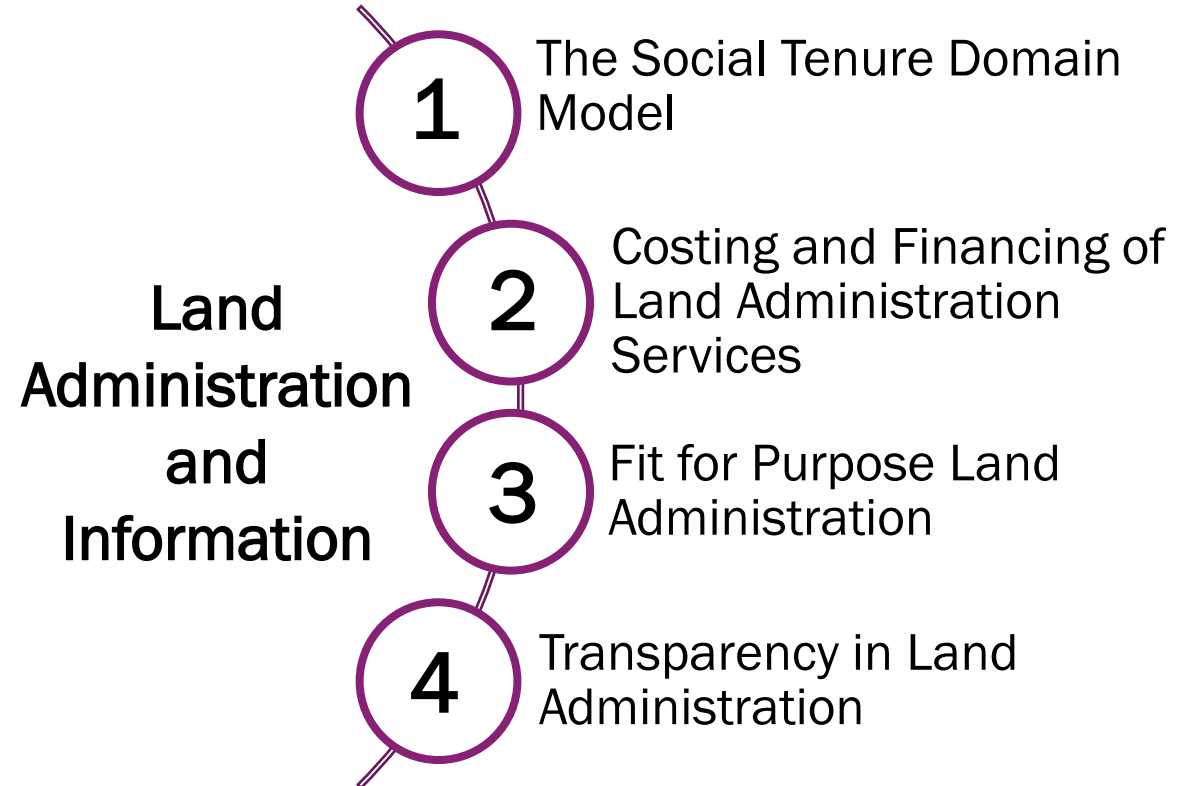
Land Administration and Information

1 The Social Tenure Domain Model

2 Costing and Financing of Land Administration Services

3 Fit for Purpose Land Administration

4 Transparency in Land Administration